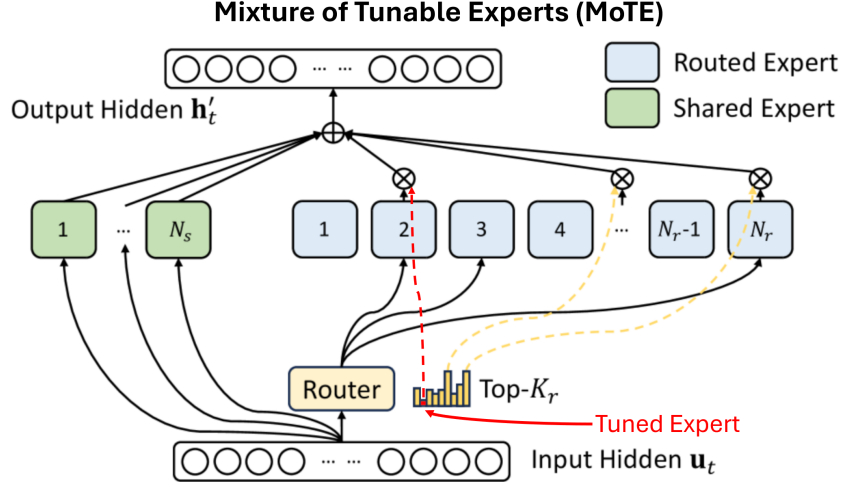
Mixture of Tunable Experts (MoTE)

Routed Expert

Shared Expert

Output Hidden $\mathbf{h}_t'$

1

...

$N_s$

1

2

3

4

...

$N_r$-1

$N_r$

Router

Top-$K_r$

Tuned Expert

Input Hidden $\mathbf{u}_t$